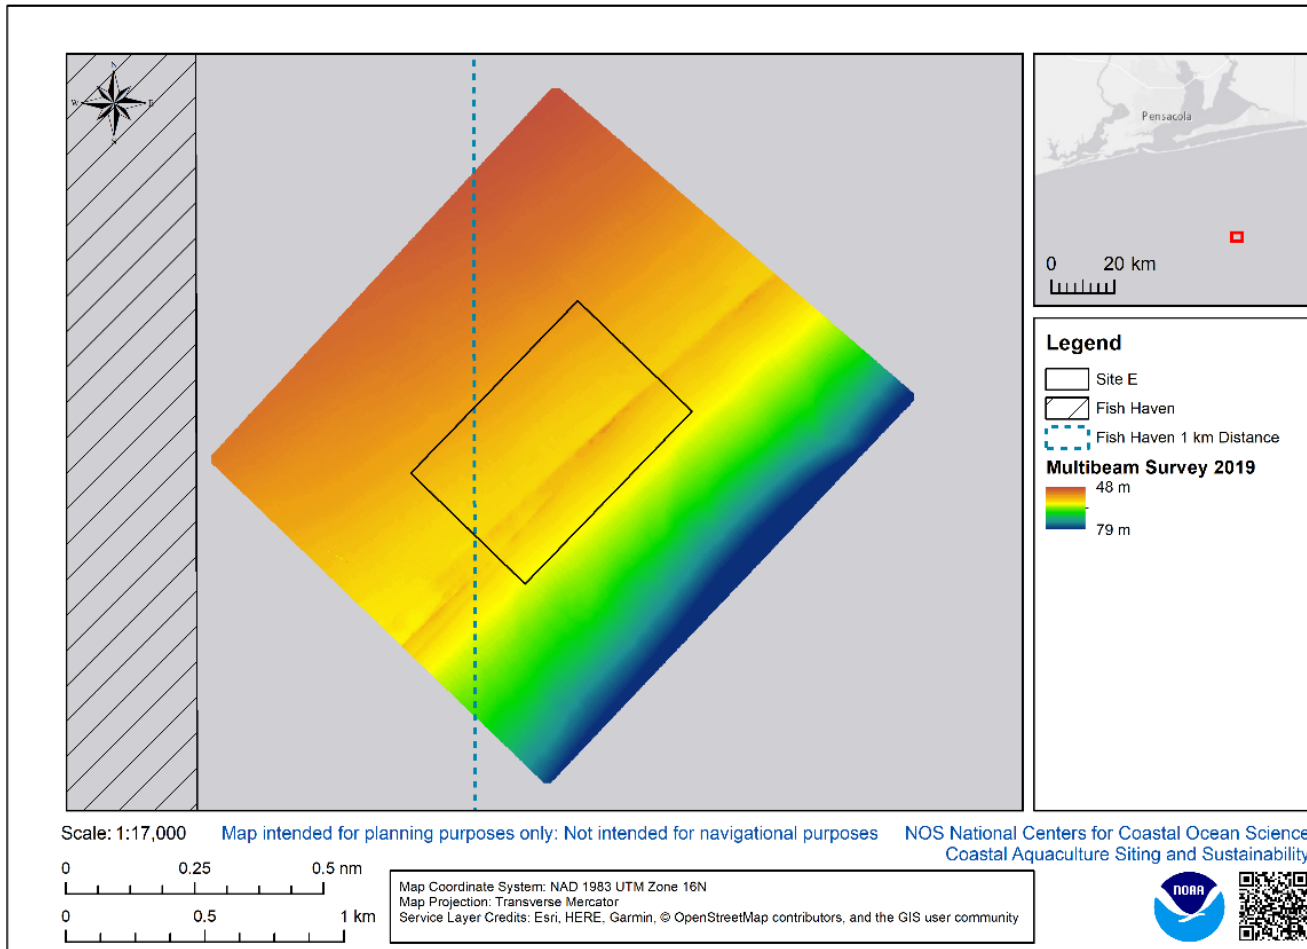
N
W
E
S

Pensacola

0 20 km

Legend
Site E
Fish Haven
Fish Haven 1 km Distance
Multibeam Survey 2019
48 m
79 m

Scale: 1:17,000
Map intended for planning purposes only: Not intended for navigational purposes
NOS National Centers for Coastal Ocean Science
Coastal Aquaculture Siting and Sustainability

0 0.25 0.5 nm
0 0.5 1 km

Map Coordinate System: NAD 1983 UTM Zone 16N
Map Projection: Transverse Mercator
Service Layer Credits: Esri, HERE, Garmin, © OpenStreetMap contributors, and the GIS user community

NOAA